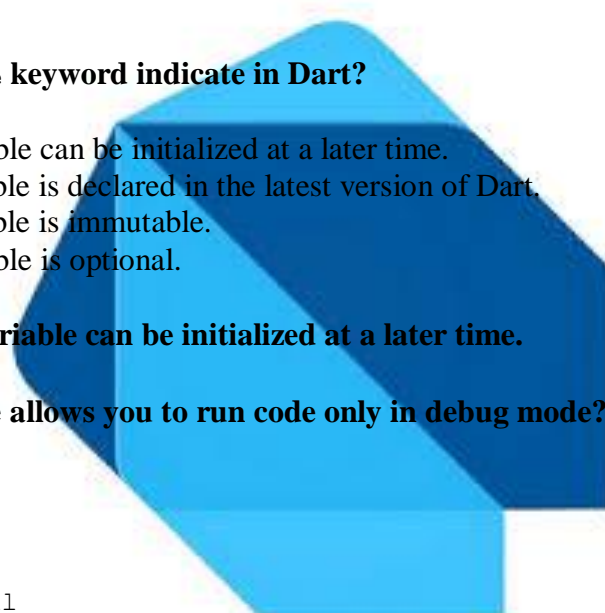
keyword indicate in Dart?

ble can be initialized at a later time.
ble is declared in the latest version of Dart.
ble is immutable.
ble is optional.

riable can be initialized at a later time.

allows you to run code only in debug mode?

l